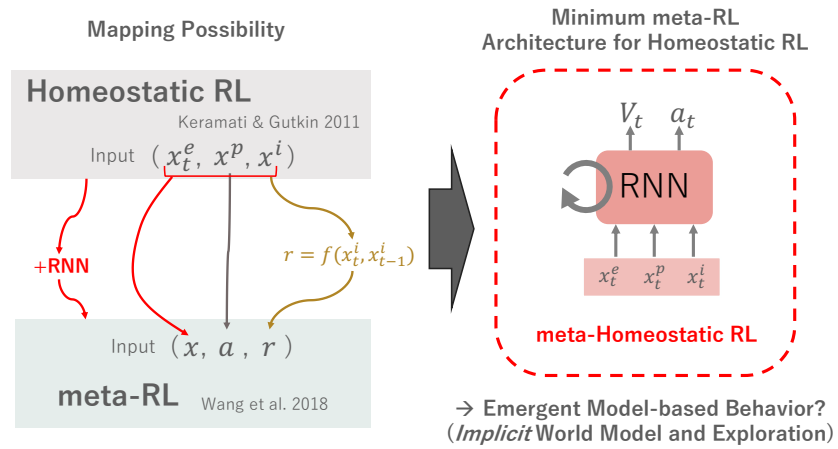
Mapping Possibility

Homeostatic RL

Keramati & Gutkin 2011

Input $(x_t^e, x^p, x^i)$

+RNN

$r = f(x_t^i, x_{t-1}^i)$

Input $(x, a, r)$

meta-RL

Wang et al. 2018

Minimum meta-RL Architecture for Homeostatic RL

$V_t$ $a_t$

RNN

$x_t^e$ $x_t^p$ $x_t^i$

meta-Homeostatic RL

→ Emergent Model-based Behavior?
(*Implicit* World Model and Exploration)